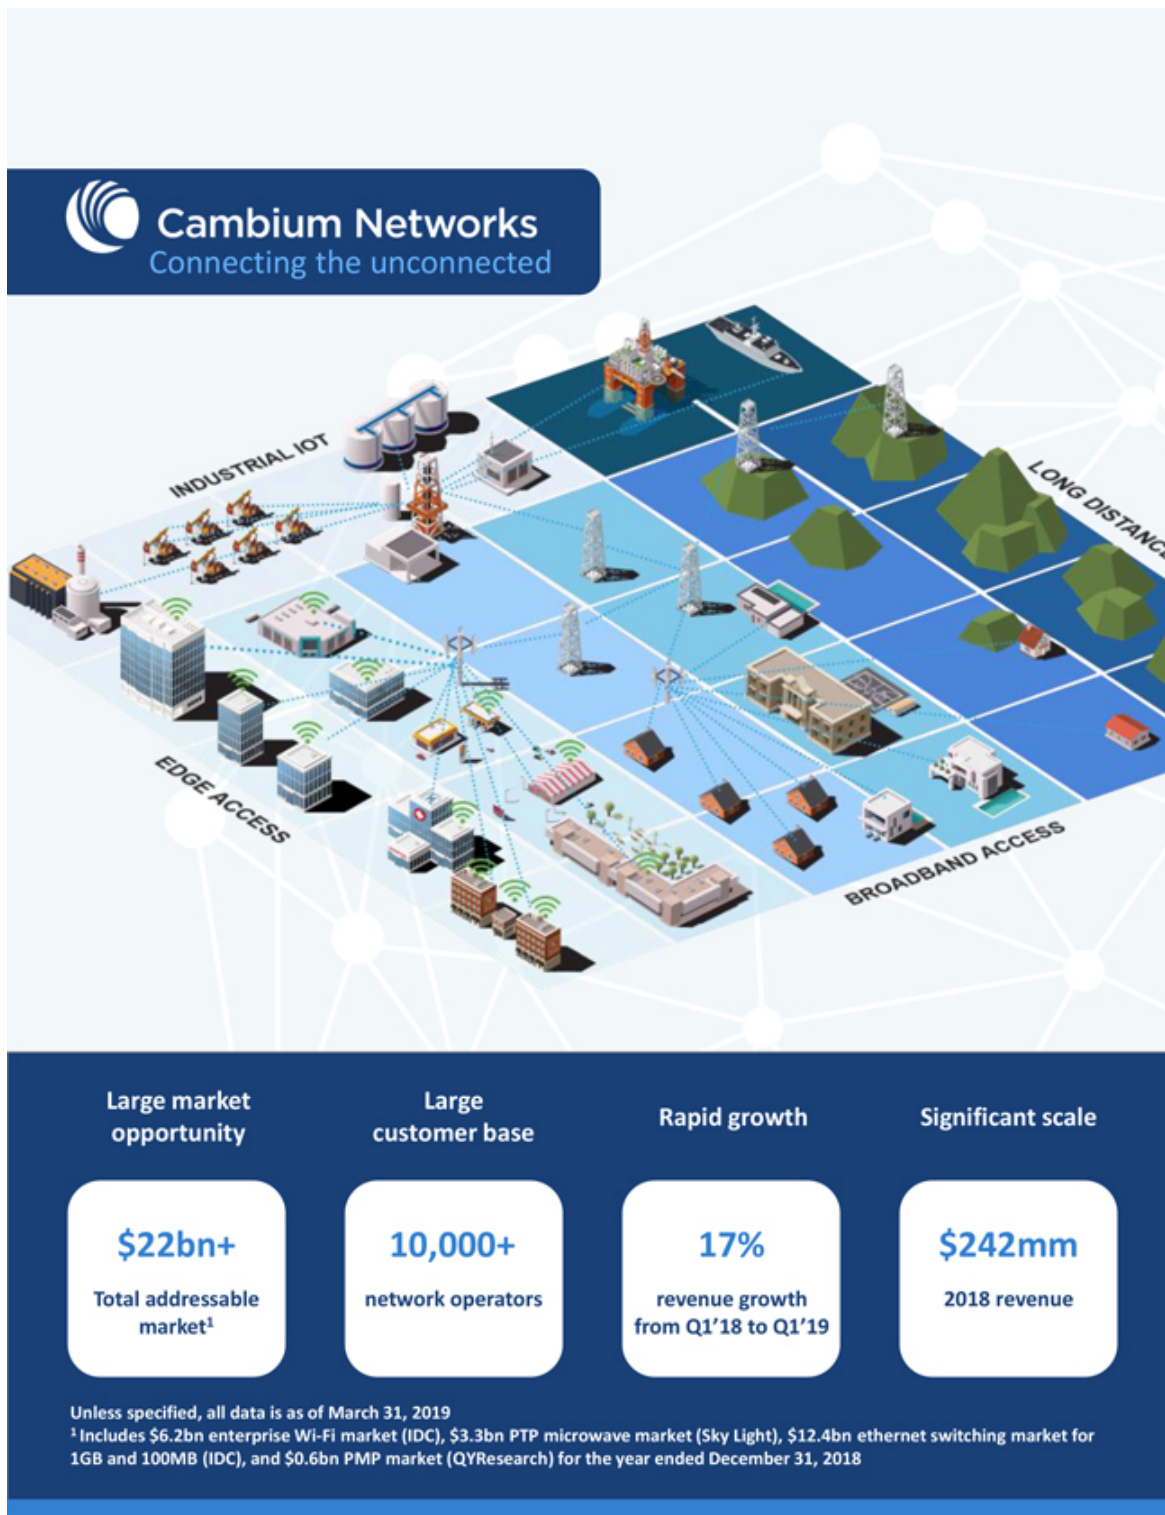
Cambium Networks
Connecting the unconnected

INDUSTRIAL IOT

LONG DISTANC

EDGE ACCESS

BROADBAND ACCESS

Large market opportunity

$22bn+

Total addressable market$^1$

Large customer base

10,000+

network operators

Rapid growth

17%

revenue growth from Q1'18 to Q1'19

Significant scale

$242mm

2018 revenue

Unless specified, all data is as of March 31, 2019
$^1$ Includes $6.2bn enterprise Wi-Fi market (IDC), $3.3bn PTP microwave market (Sky Light), $12.4bn ethernet switching market for 1GB and 100MB (IDC), and $0.6bn PMP market (QYResearch) for the year ended December 31, 2018